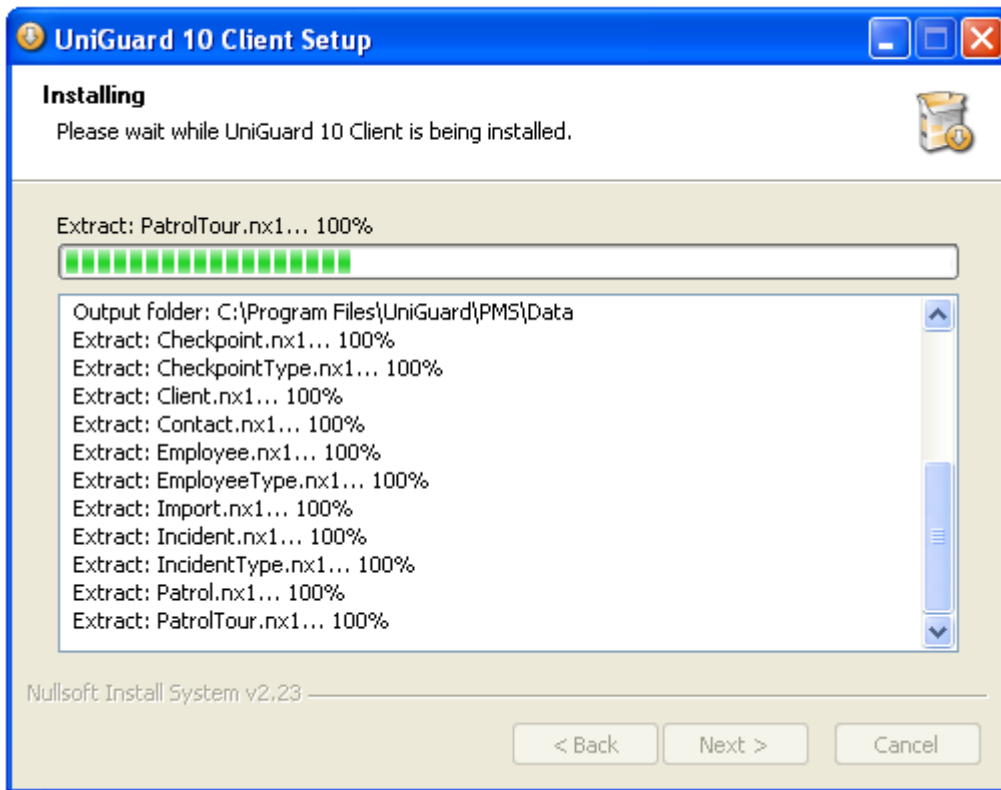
UniGuard 10 Client Setup

Installing

Please wait while UniGuard 10 Client is being installed.

Extract: PatrolTour.nx1... 100%

Output folder: C:\Program Files\UniGuard\PMS\Data
Extract: Checkpoint.nx1... 100%
Extract: CheckpointType.nx1... 100%
Extract: Client.nx1... 100%
Extract: Contact.nx1... 100%
Extract: Employee.nx1... 100%
Extract: EmployeeType.nx1... 100%
Extract: Import.nx1... 100%
Extract: Incident.nx1... 100%
Extract: IncidentType.nx1... 100%
Extract: Patrol.nx1... 100%
Extract: PatrolTour.nx1... 100%

Nullsoft Install System v2.23

< Back Next > Cancel